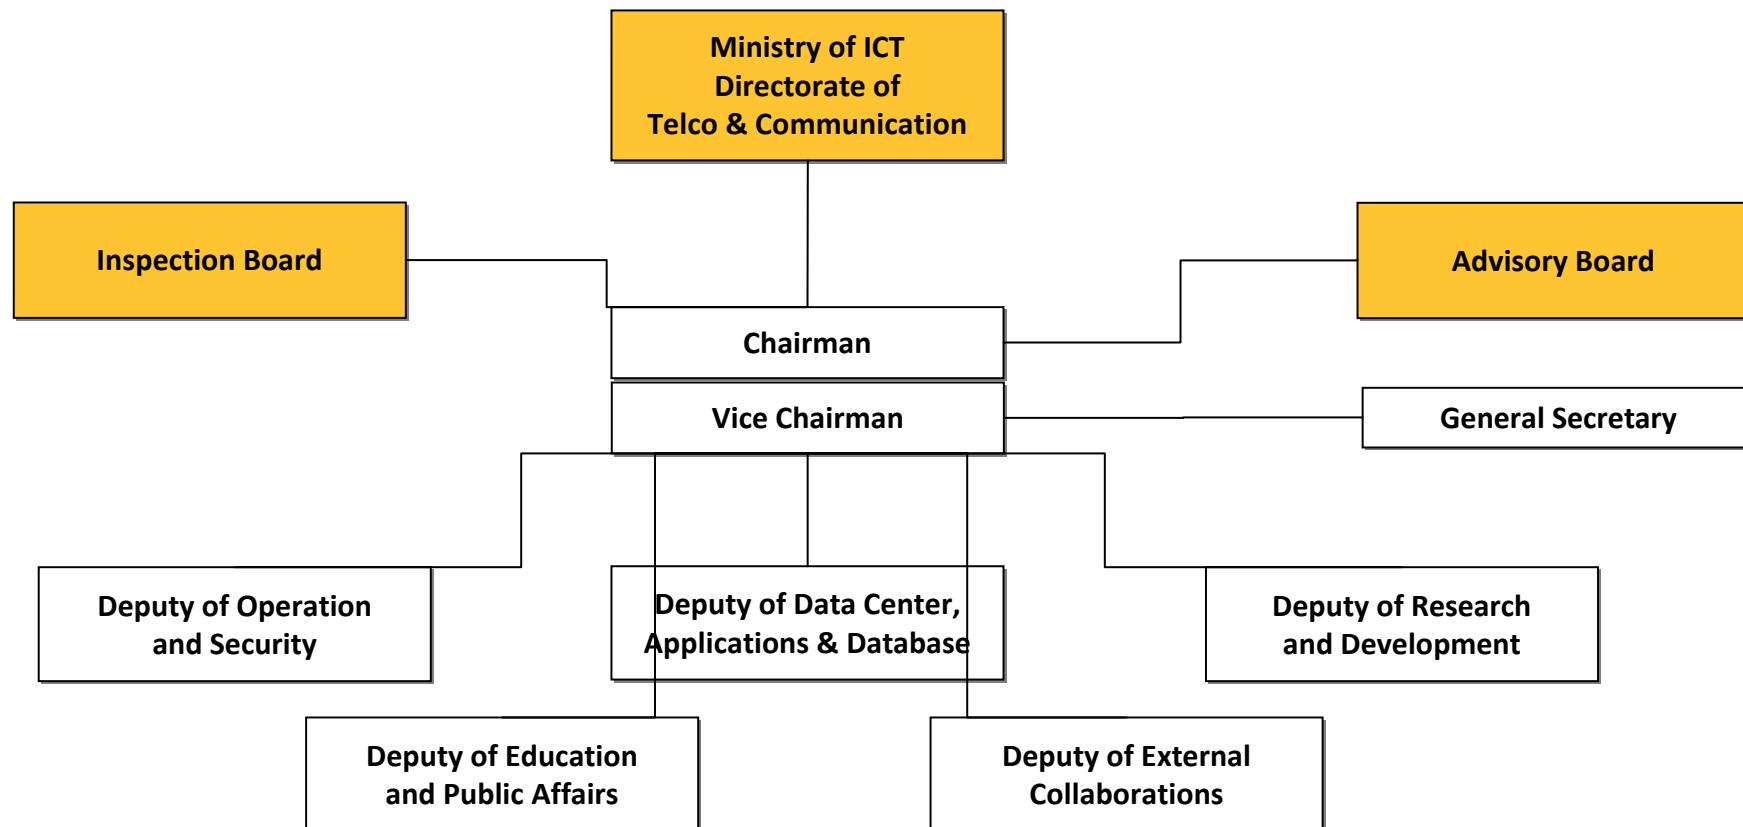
Ministry of ICT
Directorate of
Telco & Communication

Inspection Board

Advisory Board

Chairman

Vice Chairman

General Secretary

Deputy of Operation and Security

Deputy of Data Center, Applications & Database

Deputy of Research and Development

Deputy of Education and Public Affairs

Deputy of External Collaborations